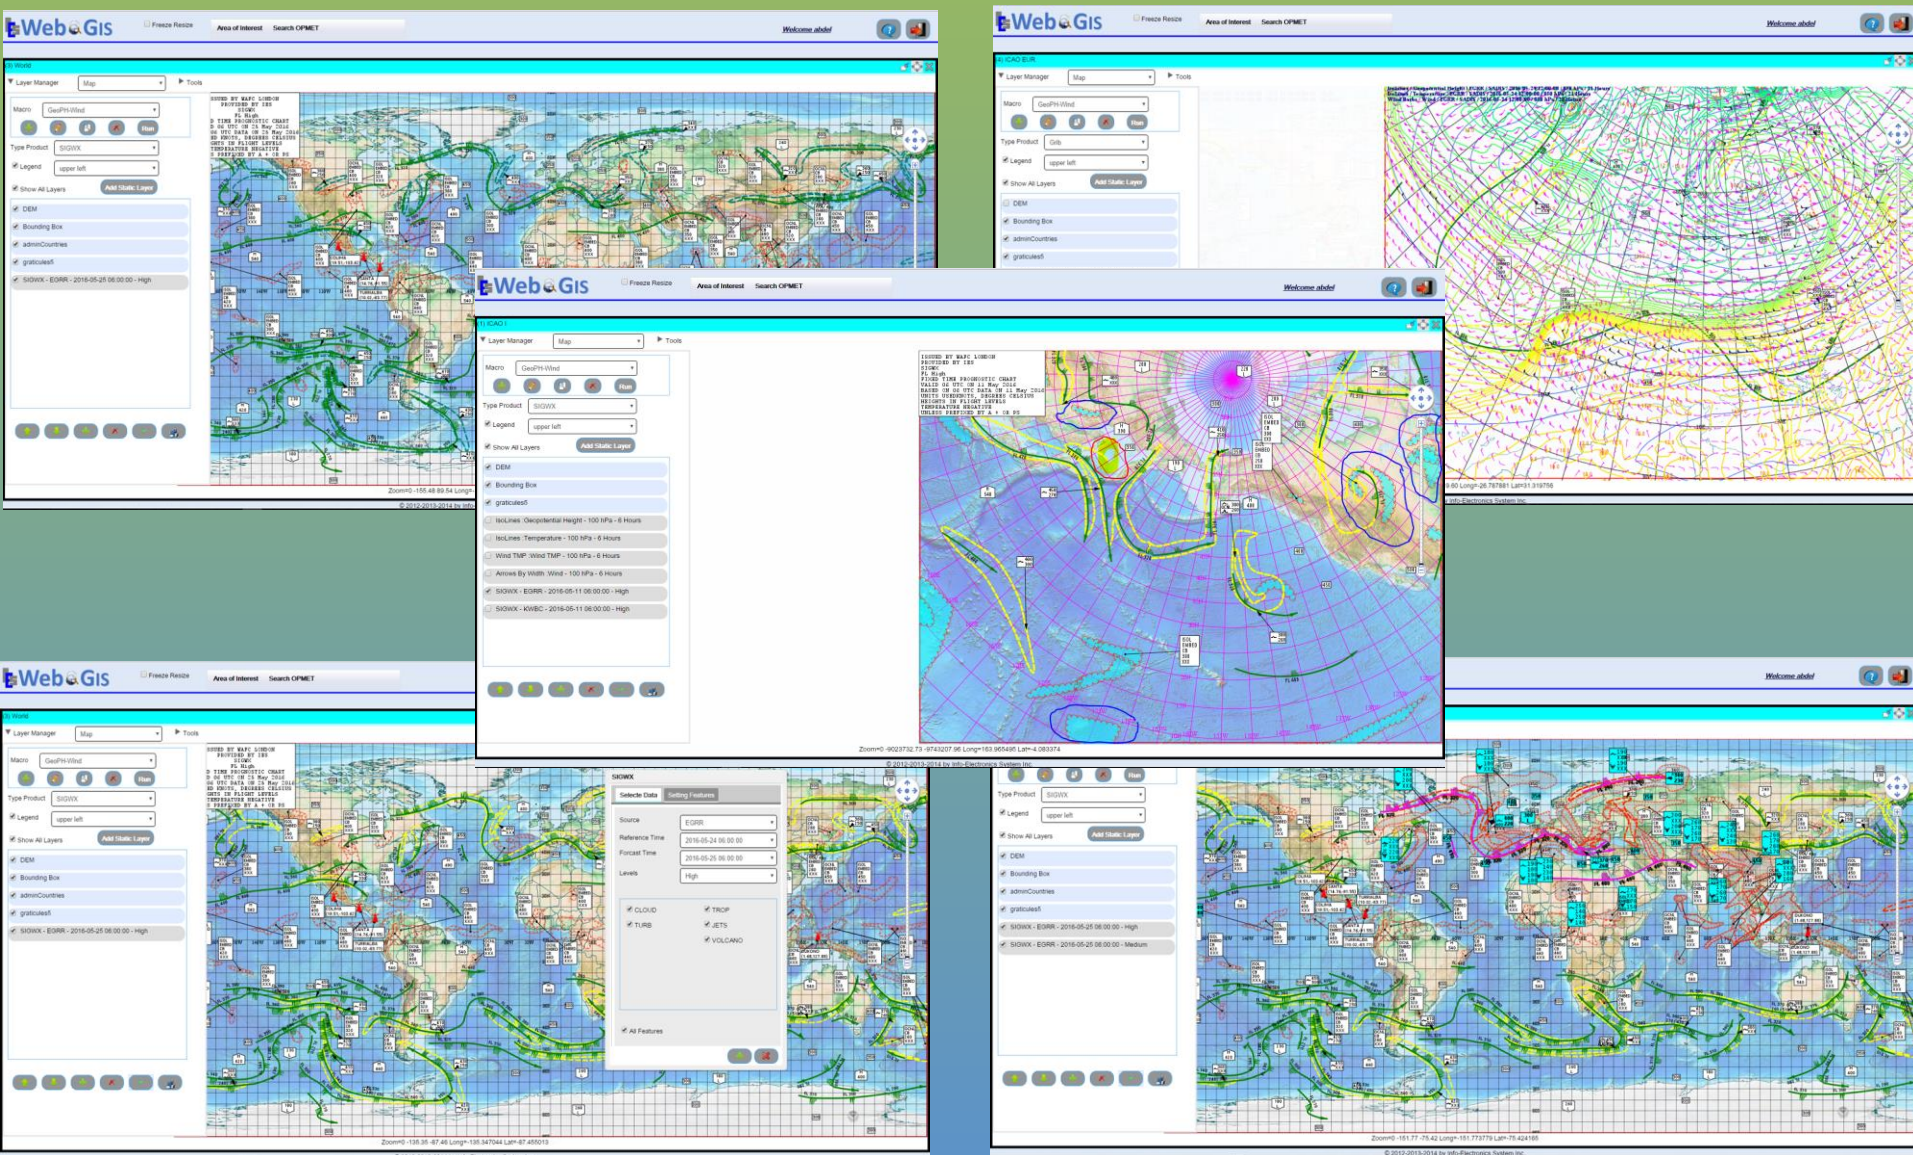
WebGIS Freeze Resize Area of Interest Search OPMET Welcome abdel

(0) World

Layer Manager Map Tools

Macro GeoPH-Wind

Run

Type Product SIGWX

Legend upper left

Show All Layers Add Static Layer

DEM

Bounding Box

adminCountries

graticules5

SIGWX - EGRR - 2016-05-25 06:00:00 - High

ISSUED BY WAFC LONDON
PROVIDED BY UKS
SIGWX
FL High
D TIME PROGNOSTIC CHART
06 UTC ON 25 May 2016
ON 00 UTC DATA ON 24 May 2016
ED KNOTS, DEGREES CELSIUS
GHTS IN FLIGHT LEVELS
TEMPERATURE NEGATIVE
S PREFIXED BY A + OR PS

Zoom=0 -155.48 89.54 Long=

© 2012-2013-2014 by Info-

WebGIS Freeze Resize Area of Interest Search OPMET Welcome abdel

(4) ICAO EUR

Layer Manager Map Tools

Macro GeoPH-Wind

Run

Type Product Grib

Legend upper left

Show All Layers Add Static Layer

DEM

Bounding Box

adminCountries

graticules5

9.60 Long=-26.787881 Lat=31.319756

Info-Electronics System Inc.

WebGIS Freeze Resize Area of Interest Search OPMET Welcome abdel

(1) ICAO I

Layer Manager Map Tools

Macro GeoPH-Wind

Run

Type Product SIGWX

Legend upper left

Show All Layers Add Static Layer

DEM

Bounding Box

graticules5

IsoLines :Geopotential Height - 100 hPa - 6 Hours

IsoLines :Temperature - 100 hPa - 6 Hours

Wind TMP :Wind TMP - 100 hPa - 6 Hours

Arrows By Width :Wind - 100 hPa - 6 Hours

SIGWX - EGRR - 2016-05-11 06:00:00 - High

SIGWX - KWBC - 2016-05-11 06:00:00 - High

ISSUED BY WAFC LONDON
PROVIDED BY UKS
SIGWX
FL High
FIXED TIME PROGNOSTIC CHART
VALID 06 UTC ON 11 May 2016
BASED ON 00 UTC DATA ON 11 May 2016
UNITS USEDKNOTS, DEGREES CELSIUS
HEIGHTS IN FLIGHT LEVELS
TEMPERATURE NEGATIVE
UNLESS PREFIXED BY A + OR PS

Zoom=0 -9023732.73 -9743207.96 Long=163.965495 Lat=-4.083374

© 2012-2013-2014 by Info-Electronics System Inc.

WebGIS Freeze Resize Area of Interest Search OPMET Welcome abdel

(0) World

Layer Manager Map Tools

Macro GeoPH-Wind

Run

Type Product SIGWX

Legend upper left

Show All Layers Add Static Layer

DEM

Bounding Box

adminCountries

graticules5

SIGWX - EGRR - 2016-05-25 06:00:00 - High

SIGWX

Selecte Data Setting Features

Source EGRR

Reference Time 2016-05-24 06:00:00

Forcast Time 2016-05-25 06:00:00

Levels High

CLOUD TROP

TURB JETS

VOLCANO

All Features

Zoom=0 -135.35 -67.46 Long=-135.347044 Lat=-67.465013

Welcome abdel

Run

Type Product SIGWX

Legend upper left

Show All Layers Add Static Layer

DEM

Bounding Box

adminCountries

graticules5

SIGWX - EGRR - 2016-05-25 06:00:00 - High

SIGWX - EGRR - 2016-05-25 06:00:00 - Medium

Zoom=0 -151.77 -75.42 Long=-151.773779 Lat=-75.424165

© 2012-2013-2014 by Info-Electronics System Inc.